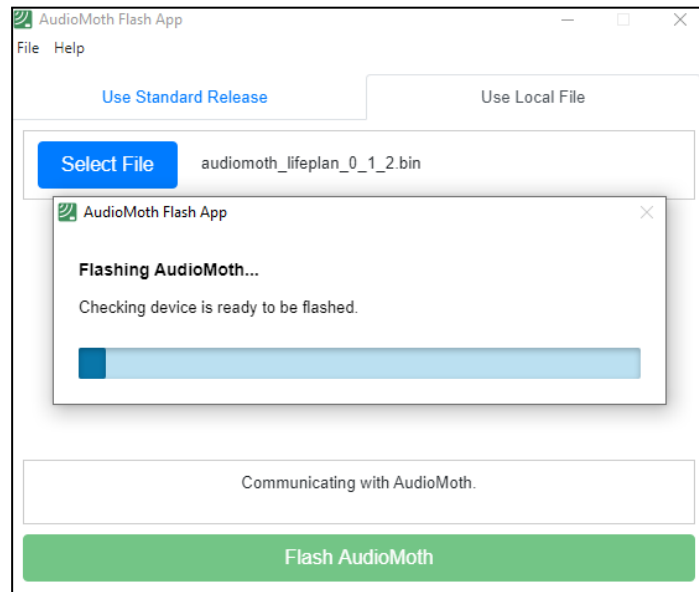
AudioMoth Flash App

File Help

Use Standard Release

Use Local File

Select File

audiomoth_lifeplan_0_1_2.bin

AudioMoth Flash App

Flashing AudioMoth...

Checking device is ready to be flashed.

Communicating with AudioMoth.

Flash AudioMoth